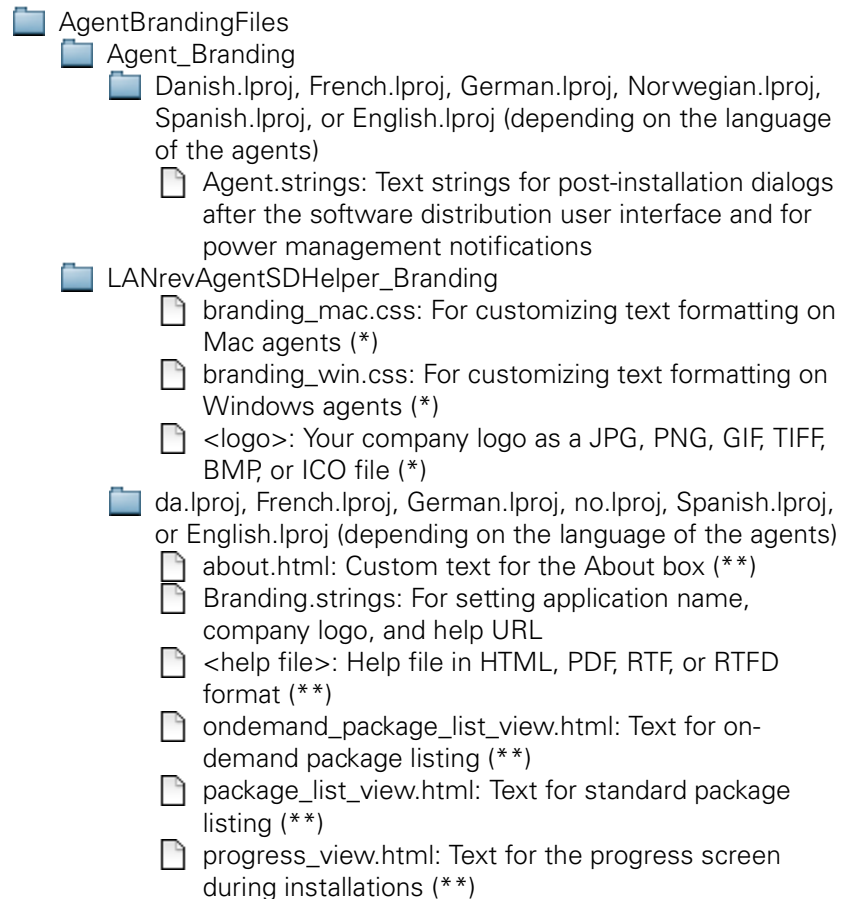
AgentBrandingFiles
Agent_Branding
Danish.lproj, French.lproj, German.lproj, Norwegian.lproj, Spanish.lproj, or English.lproj (depending on the language of the agents)
Agent.strings: Text strings for post-installation dialogs after the software distribution user interface and for power management notifications
LANrevAgentSDHelper_Branding
branding_mac.css: For customizing text formatting on Mac agents (*)
branding_win.css: For customizing text formatting on Windows agents (*)
<logo>: Your company logo as a JPG, PNG, GIF, TIFF, BMP, or ICO file (*)
da.lproj, French.lproj, German.lproj, no.lproj, Spanish.lproj, or English.lproj (depending on the language of the agents)
about.html: Custom text for the About box (**)
Branding.strings: For setting application name, company logo, and help URL
<help file>: Help file in HTML, PDF, RTF, or RTFD format (**)
ondemand_package_list_view.html: Text for on-demand package listing (**)
package_list_view.html: Text for standard package listing (**)
progress_view.html: Text for the progress screen during installations (**)